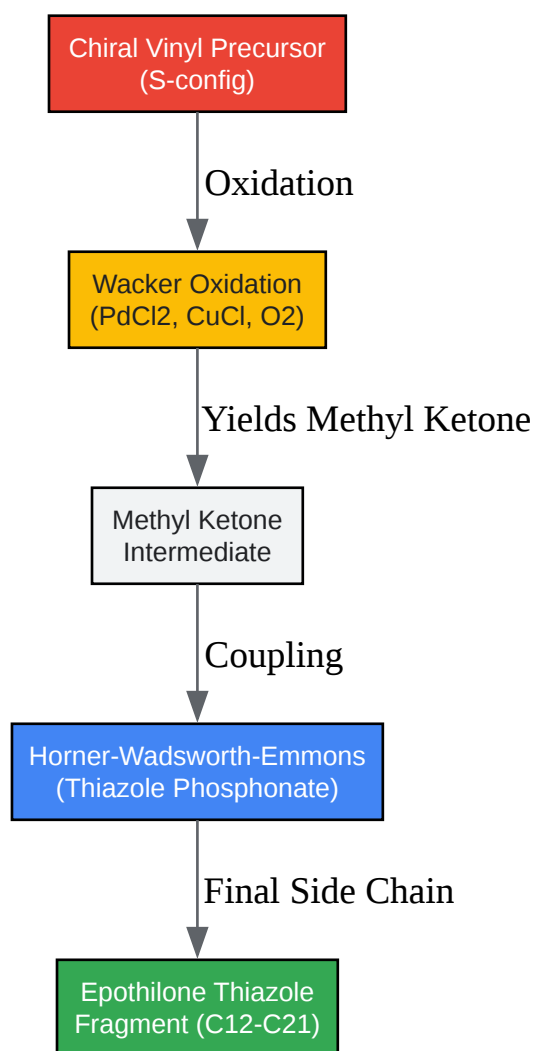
Chiral Vinyl Precursor
(S-config)

Oxidation

Wacker Oxidation
(PdCl2, CuCl, O2)

Yields Methyl Ketone

Methyl Ketone
Intermediate

Coupling

Horner-Wadsworth-Emmons
(Thiazole Phosphonate)

Final Side Chain

Epothilone Thiazole
Fragment (C12-C21)